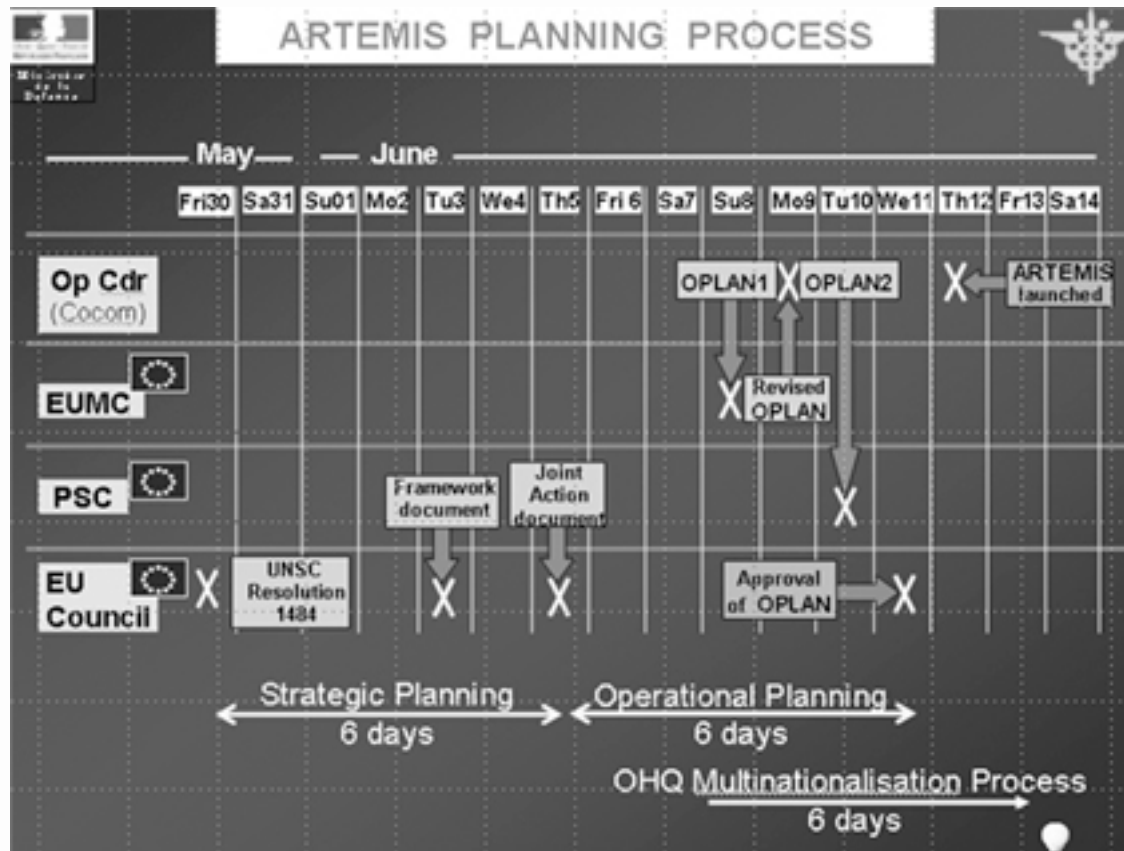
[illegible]

Ministère de la Défense

ARTEMIS PLANNING PROCESS

May June

Fri30 Sa31 Su01 Mo2 Tu3 We4 Th5 Fri 6 Sa7 Su8 Mo9 Tu10 We11 Th12 Fr13 Sa14

Op Cdr (Cocom)

OPLAN1 X OPLAN2

X ARTEMIS launched

EUMC

X Revised OPLAN

PSC

Framework document

Joint Action document

X

EU Council

X UNSC Resolution 1484

X

X

Approval of OPLAN X

Strategic Planning 6 days

Operational Planning 6 days

OHQ Multinationalisation Process 6 days